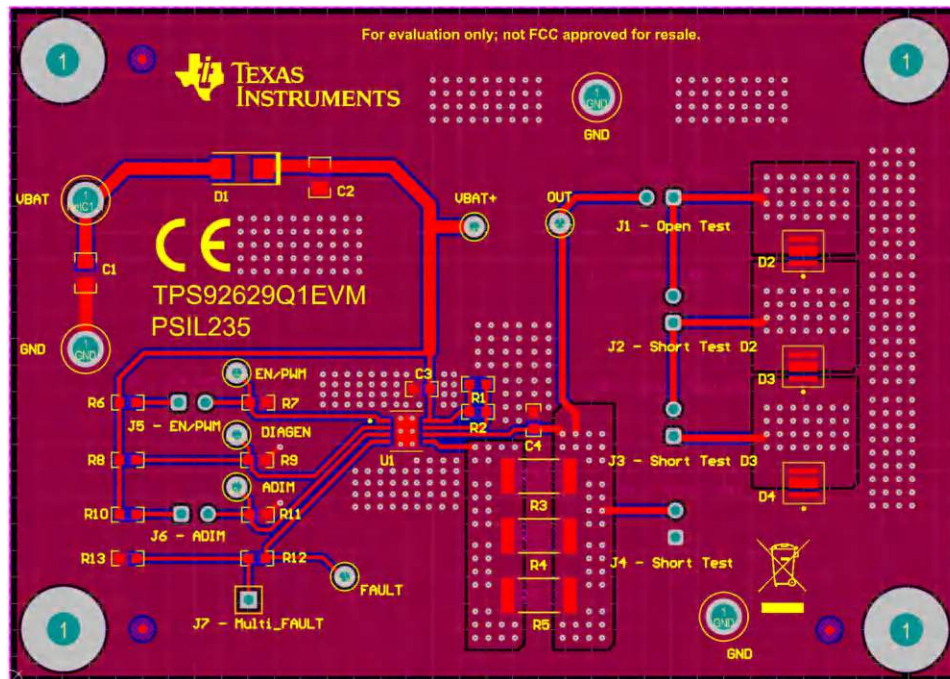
For evaluation only; not FCC approved for resale.

1

1

TEXAS INSTRUMENTS

1 GND

GND

VBAT

1 VIC1

D1

C2

VBAT+

OUT

J1 - Open Test

D2

CE

C1

TPS92629Q1EVM

PSIL235

GND

1 GND

J2 - Short Test D2

D3

EN/PWM

C3

R6

R7

R1

J5 - EN/PWM

DIAGEN

R2

R8

R9

U1

C4

J3 - Short Test D3

ADIM

D4

R10

R11

R3

J6 - ADIM

R13

R12

R4

J4 - Short Test

FAULT

J7 - Multi_FAULT

R5

1

1 GND

GND

1